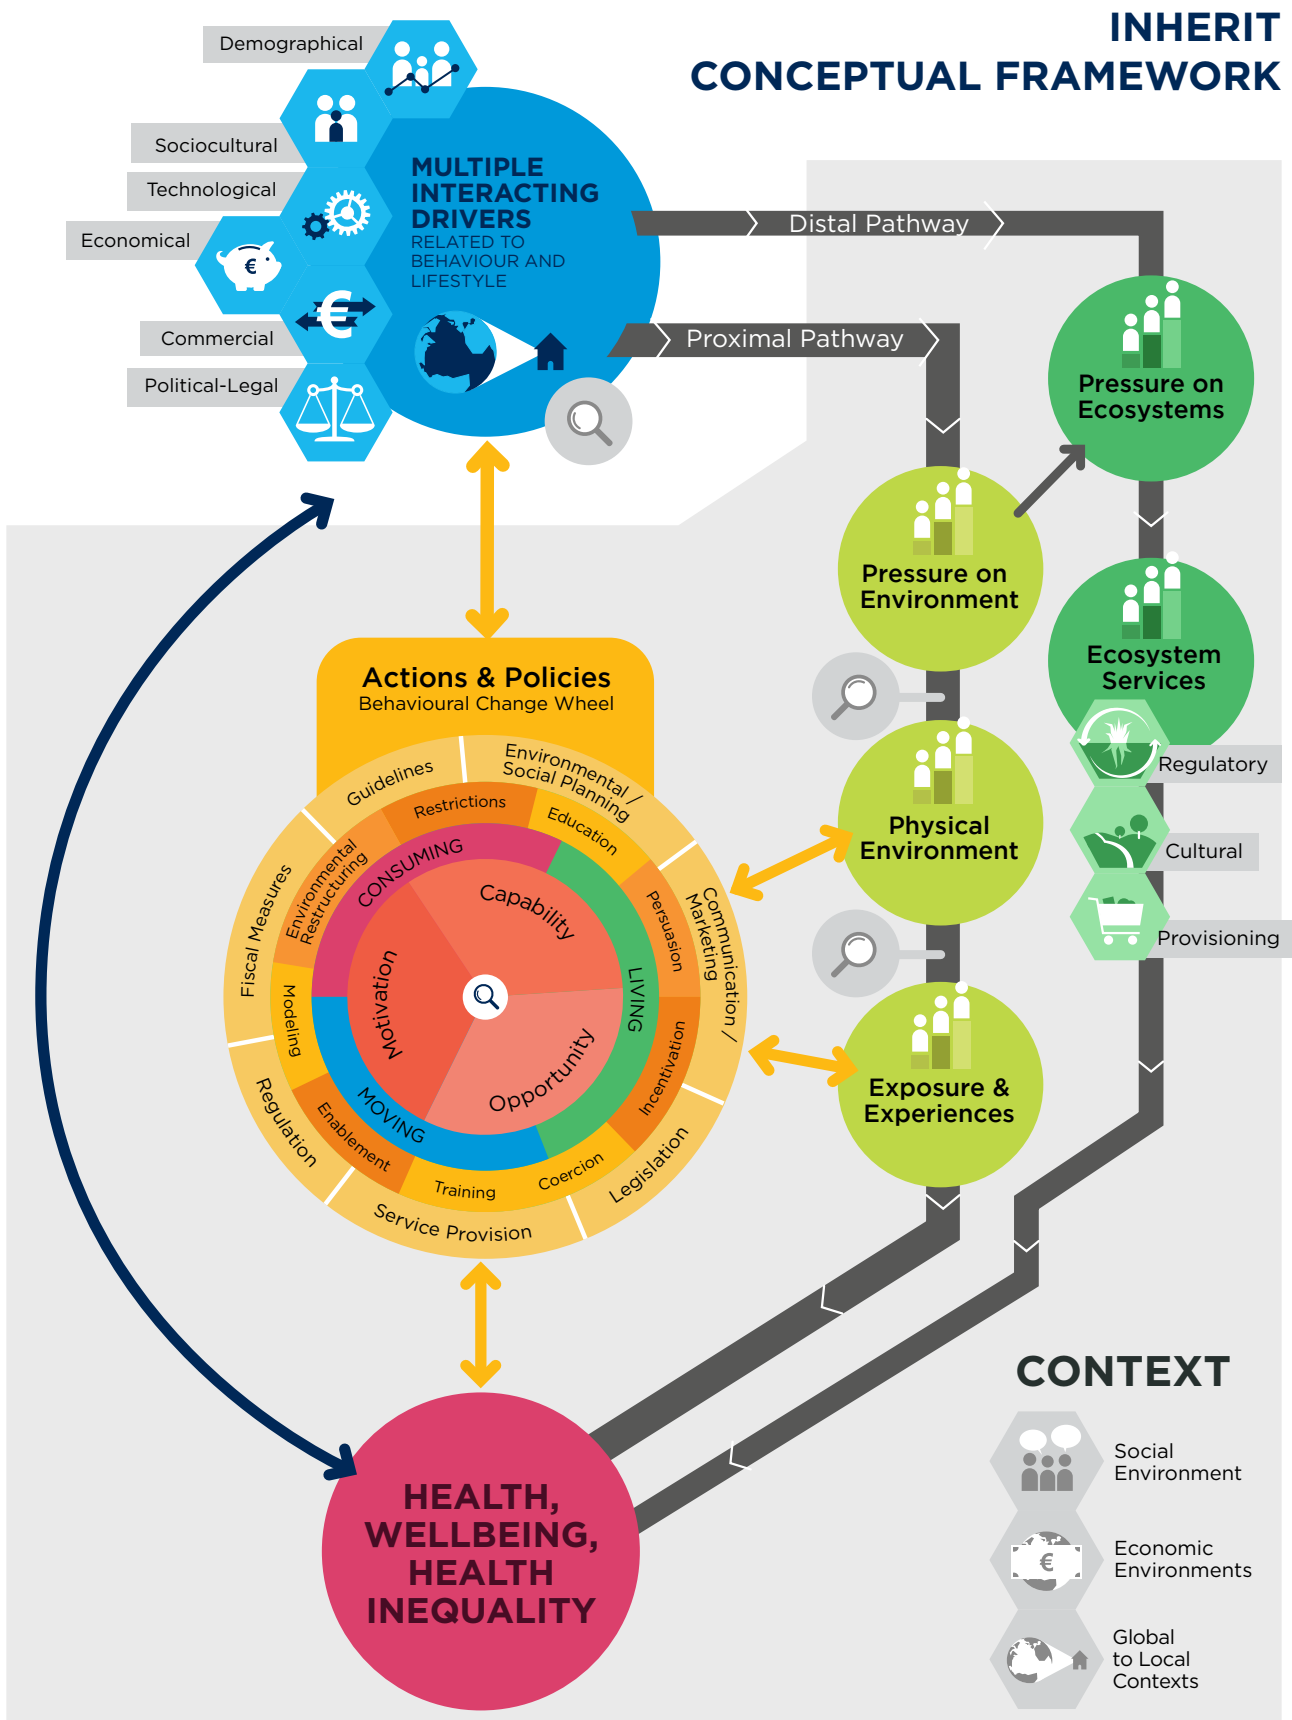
INHERIT
CONCEPTUAL FRAMEWORK

Demographical
Sociocultural
Technological
Economical
Commercial
Political-Legal

MULTIPLE INTERACTING DRIVERS
RELATED TO BEHAVIOUR AND LIFESTYLE

Distal Pathway
Proximal Pathway

Pressure on Ecosystems
Pressure on Environment
Ecosystem Services
Regulatory
Cultural
Provisioning
Physical Environment
Exposure & Experiences

Actions & Policies
Behavioural Change Wheel

Guidelines
Environmental / Social Planning
Communication / Marketing
Legislation
Service Provision
Regulation
Fiscal Measures
Restrictions
Education
Persuasion
Incentivisation
Coercion
Training
Enablement
Modeling
Environmental Restructuring
CONSUMING
LIVING
MOVING
Capability
Opportunity
Motivation

HEALTH, WELLBEING, HEALTH INEQUALITY

CONTEXT
Social Environment
Economic Environments
Global to Local Contexts